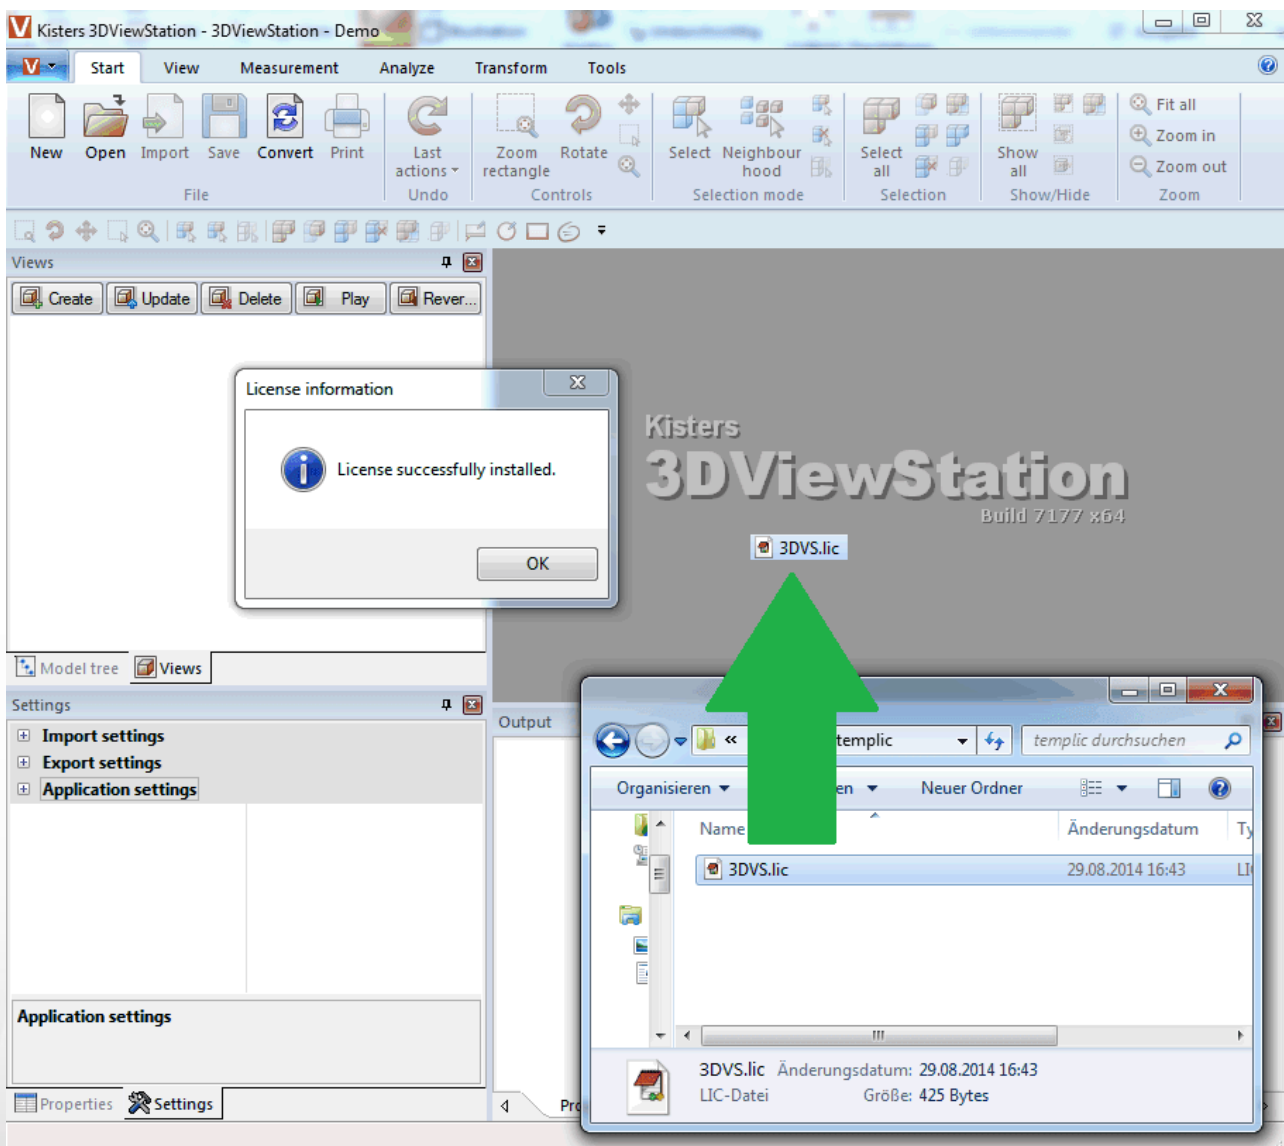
Kisters 3DViewStation - 3DViewStation - Demo

Start View Measurement Analyze Transform Tools

New Open Import Save Convert Print
File
Last actions
Undo
Zoom rectangle Rotate
Controls
Select Neighbour hood
Selection mode
Select all
Selection
Show all
Show/Hide
Fit all
Zoom in
Zoom out
Zoom

Views
Create Update Delete Play Rever...

License information
License successfully installed.
OK

Kisters
3DViewStation
Build 7177 x64

3DVS.lic

Model tree Views

Settings
Import settings
Export settings
Application settings

Application settings

Properties Settings

Output

Pr

« templic templic durchsuchen
Organisieren en Neuer Ordner
Name Änderungsdatum Ty
3DVS.lic 29.08.2014 16:43 LI

3DVS.lic Änderungsdatum: 29.08.2014 16:43
LIC-Datei Größe: 425 Bytes